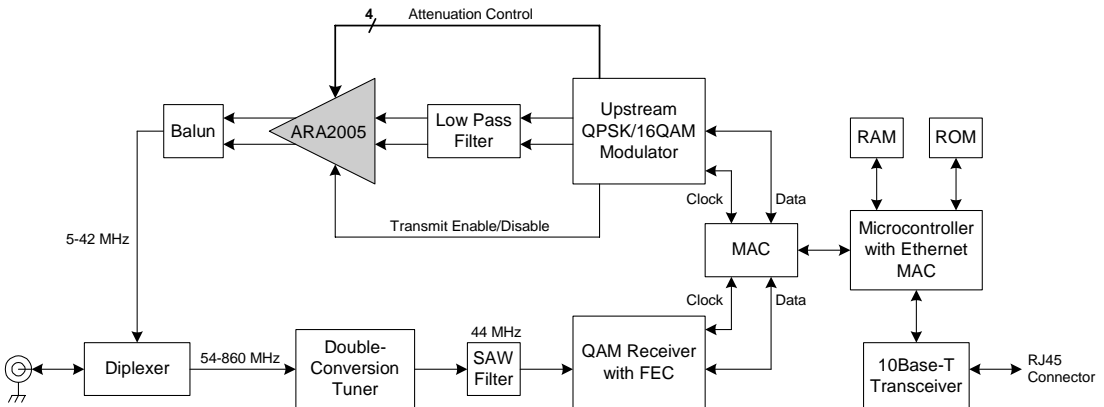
4

Attenuation Control

Balun

ARA2005

Low Pass Filter

Upstream QPSK/16QAM Modulator

RAM

ROM

Clock

Data

Transmit Enable/Disable

5-42 MHz

MAC

Microcontroller with Ethernet MAC

Clock

Data

44 MHz

Diplexer

54-860 MHz

Double-Conversion Tuner

SAW Filter

QAM Receiver with FEC

10Base-T Transceiver

RJ45 Connector